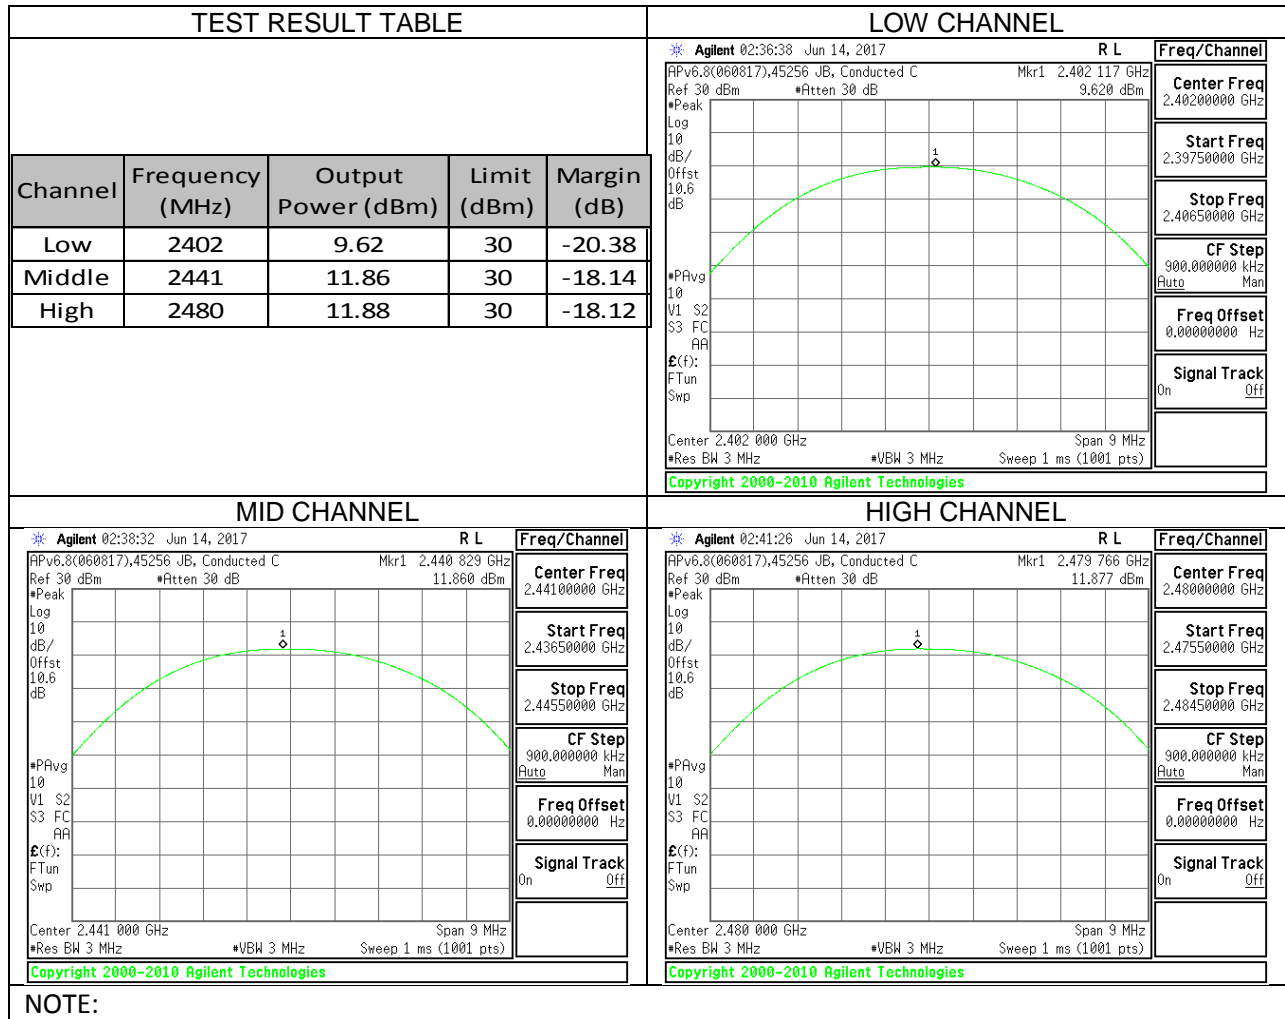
TEST RESULT TABLE

| Channel | Frequency (MHz) | Output Power (dBm) | Limit (dBm) | Margin (dB) |
|---|---|---|---|---|
| Low | 2402 | 9.62 | 30 | -20.38 |
| Middle | 2441 | 11.86 | 30 | -18.14 |
| High | 2480 | 11.88 | 30 | -18.12 |

LOW CHANNEL

Agilent 02:36:38 Jun 14, 2017 R L
APv6.8(060817),45256 JB, Conducted C Mkr1 2.402 117 GHz
Ref 30 dBm #Atten 30 dB 9.620 dBm
#Peak Log 10 dB/ Offst 10.6 dB
1
#PAvg 10
V1 S2 S3 FC AA
£(f): FTun Swp
Center 2.402 000 GHz Span 9 MHz
#Res BW 3 MHz #VBW 3 MHz Sweep 1 ms (1001 pts)
Copyright 2000-2010 Agilent Technologies

Freq/Channel
Center Freq 2.40200000 GHz
Start Freq 2.39750000 GHz
Stop Freq 2.40650000 GHz
CF Step 900.000000 kHz Auto Man
Freq Offset 0.00000000 Hz
Signal Track On Off

MID CHANNEL

Agilent 02:38:32 Jun 14, 2017 R L
APv6.8(060817),45256 JB, Conducted C Mkr1 2.440 829 GHz
Ref 30 dBm #Atten 30 dB 11.860 dBm
#Peak Log 10 dB/ Offst 10.6 dB
1
#PAvg 10
V1 S2 S3 FC AA
£(f): FTun Swp
Center 2.441 000 GHz Span 9 MHz
#Res BW 3 MHz #VBW 3 MHz Sweep 1 ms (1001 pts)
Copyright 2000-2010 Agilent Technologies

Freq/Channel
Center Freq 2.44100000 GHz
Start Freq 2.43650000 GHz
Stop Freq 2.44550000 GHz
CF Step 900.000000 kHz Auto Man
Freq Offset 0.00000000 Hz
Signal Track On Off

HIGH CHANNEL

Agilent 02:41:26 Jun 14, 2017 R L
APv6.8(060817),45256 JB, Conducted C Mkr1 2.479 766 GHz
Ref 30 dBm #Atten 30 dB 11.877 dBm
#Peak Log 10 dB/ Offst 10.6 dB
1
#PAvg 10
V1 S2 S3 FC AA
£(f): FTun Swp
Center 2.480 000 GHz Span 9 MHz
#Res BW 3 MHz #VBW 3 MHz Sweep 1 ms (1001 pts)
Copyright 2000-2010 Agilent Technologies

Freq/Channel
Center Freq 2.48000000 GHz
Start Freq 2.47550000 GHz
Stop Freq 2.48450000 GHz
CF Step 900.000000 kHz Auto Man
Freq Offset 0.00000000 Hz
Signal Track On Off

NOTE: